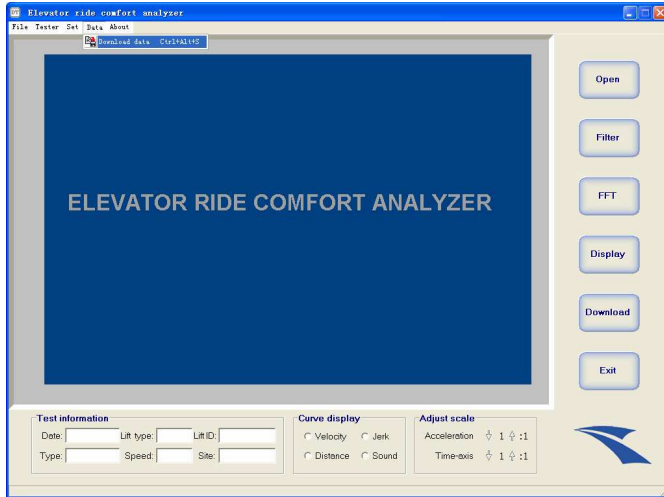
Elevator ride comfort analyzer
File Tester Set Data About
Download data Ctrl+Alt+S

ELEVATOR RIDE COMFORT ANALYZER

Open
Filter
FFT
Display
Download
Exit

Test information
Date: Lift type: Lift ID:
Type: Speed: Site:

Curve display
Velocity Jerk
Distance Sound

Adjust scale
Acceleration 1 :1
Time-axis 1 :1